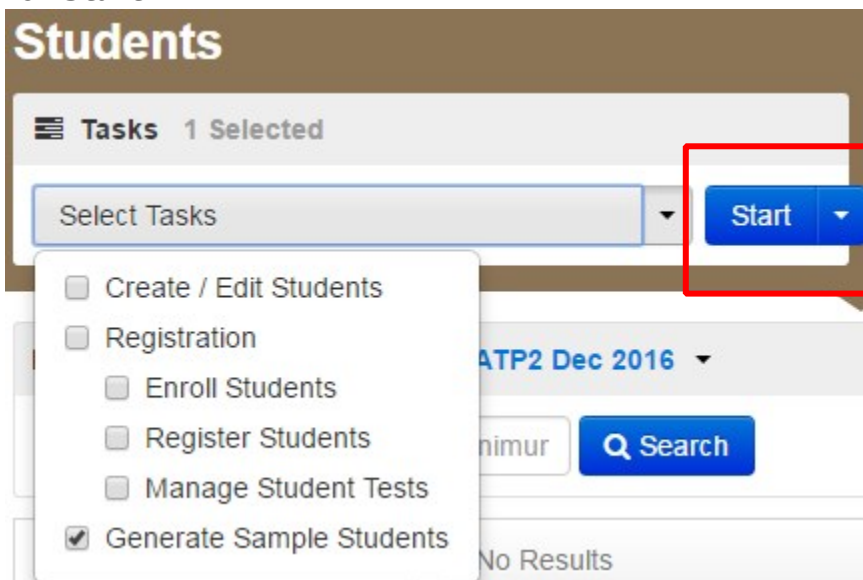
Students

Tasks 1 Selected

Select Tasks

Start

Create / Edit Students

Registration

Enroll Students

Register Students

Manage Student Tests

Generate Sample Students

ATP2 Dec 2016

nimur

Search

No Results